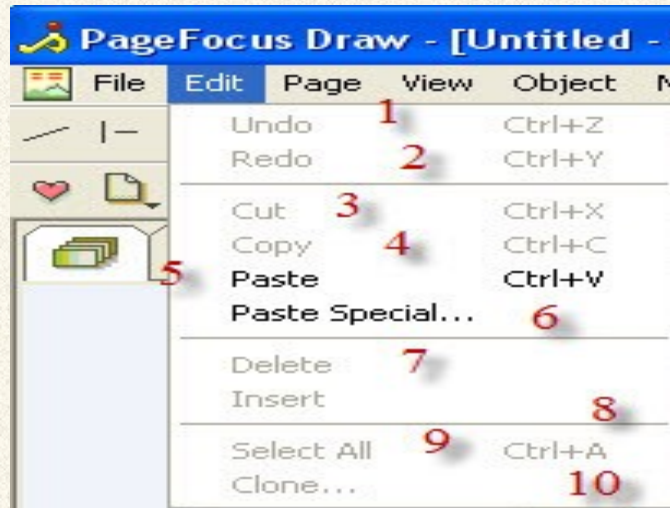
PageFocus Draw - [Untitled -

File Edit Page View Object N

Undo 1 Ctrl+Z
Redo 2 Ctrl+Y

Cut 3 Ctrl+X
Copy 4 Ctrl+C
5 Paste Ctrl+V
Paste Special... 6

Delete 7
Insert
8

Select All 9 Ctrl+A
Clone... 10